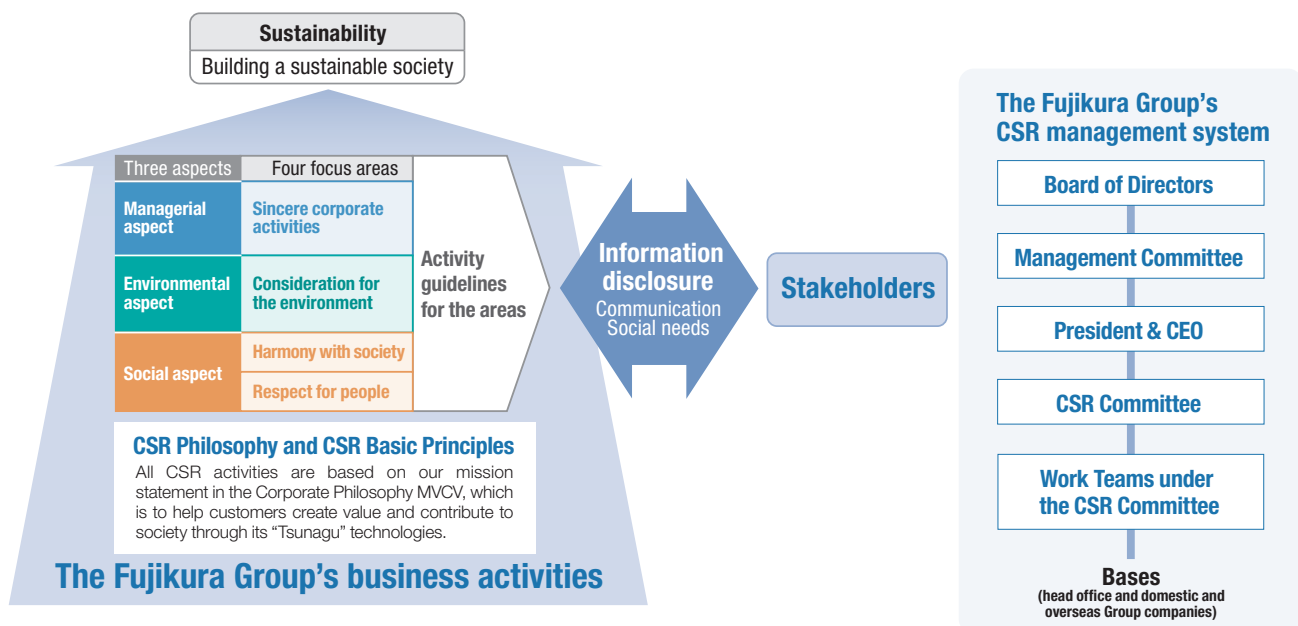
Sustainability
Building a sustainable society

| Three aspects | Four focus areas |
|---|---|
| Managerial aspect | Sincere corporate activities |
| Environmental aspect | Consideration for the environment |
| Social aspect | Harmony with society |
| | Respect for people |

Activity guidelines for the areas

CSR Philosophy and CSR Basic Principles
All CSR activities are based on our mission statement in the Corporate Philosophy MVCV, which is to help customers create value and contribute to society through its "Tsunagu" technologies.

The Fujikura Group's business activities

Information disclosure
Communication
Social needs

Stakeholders

The Fujikura Group's CSR management system
Board of Directors
Management Committee
President & CEO
CSR Committee
Work Teams under the CSR Committee
Bases
(head office and domestic and overseas Group companies)